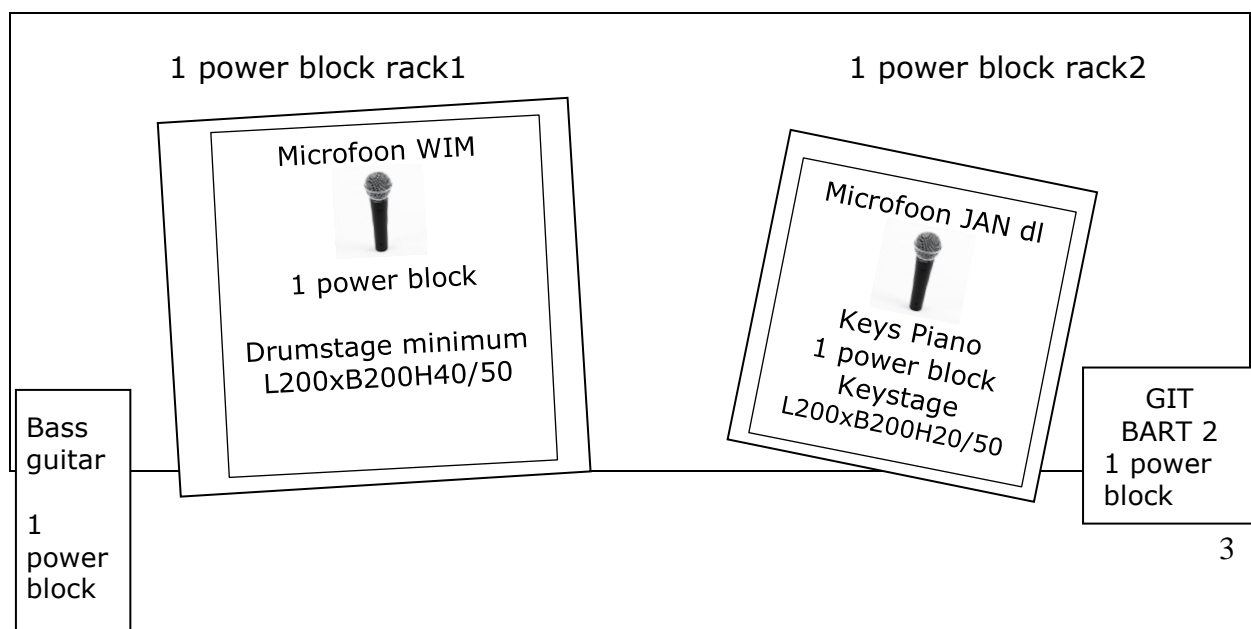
1 power block rack1

1 power block rack2

Microfoon WIM

1 power block

Drumstage minimum L200xB200H40/50

Microfoon JAN dl

Keys Piano
1 power block
Keystage
L200xB200H20/50

Bass guitar

1 power block

GIT BART 2
1 power block

3